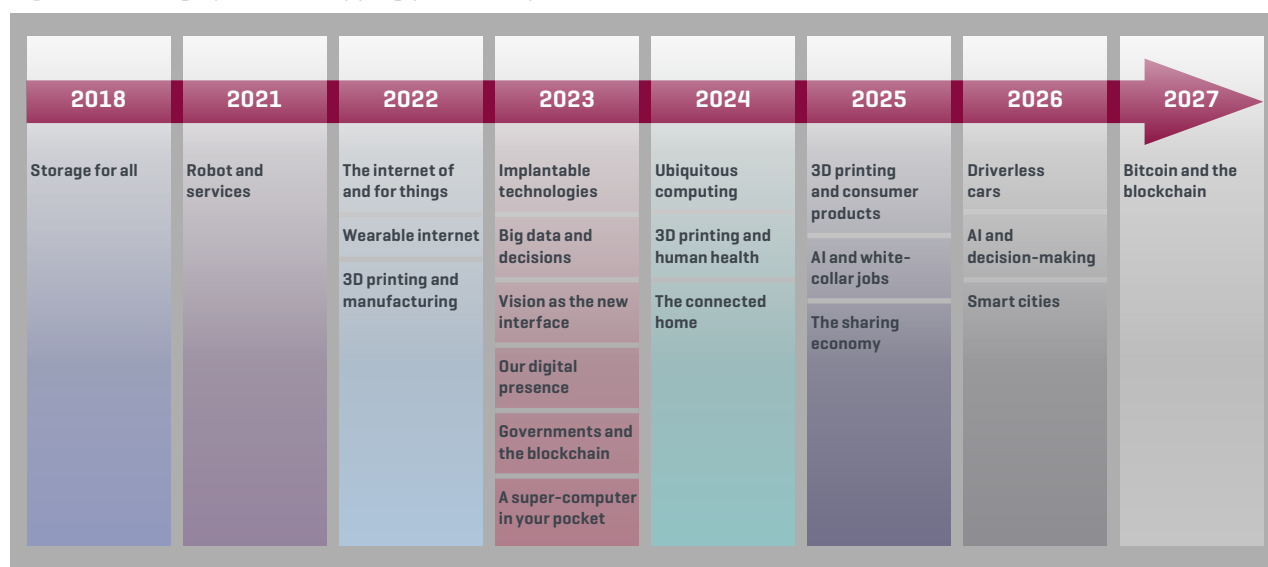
| 2018 | 2021 | 2022 | 2023 | 2024 | 2025 | 2026 | 2027 |
|---|---|---|---|---|---|---|---|
| Storage for all | Robot and services | The internet of and for things | Implantable technologies | Ubiquitous computing | 3D printing and consumer products | Driverless cars | Bitcoin and the blockchain |
| | | Wearable internet | Big data and decisions | 3D printing and human health | AI and white-collar jobs | AI and decision-making | |
| | | 3D printing and manufacturing | Vision as the new interface | The connected home | The sharing economy | Smart cities | |
| | | | Our digital presence | | | | |
| | | | Governments and the blockchain | | | | |
| | | | A super-computer in your pocket | | | | |